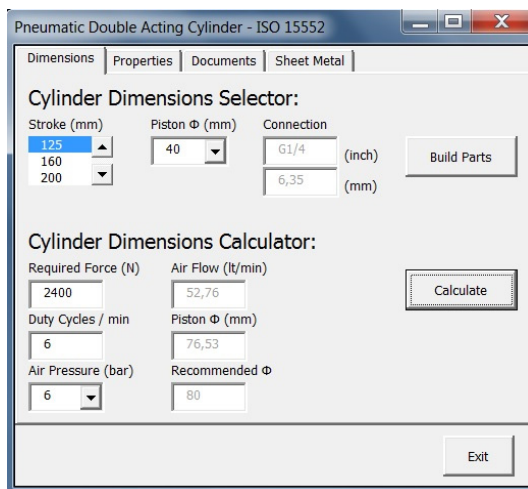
Pneumatic Double Acting Cylinder - ISO 15552

Dimensions | Properties | Documents | Sheet Metal

Cylinder Dimensions Selector:

Stroke (mm)
125
160
200

Piston Φ (mm)
40

Connection
G1/4 (inch)
6,35 (mm)

Build Parts

Cylinder Dimensions Calculator:

Required Force (N)
2400

Air Flow (lt/min)
52,76

Calculate

Duty Cycles / min
6

Piston Φ (mm)
76,53

Air Pressure (bar)
6

Recommended Φ
80

Exit